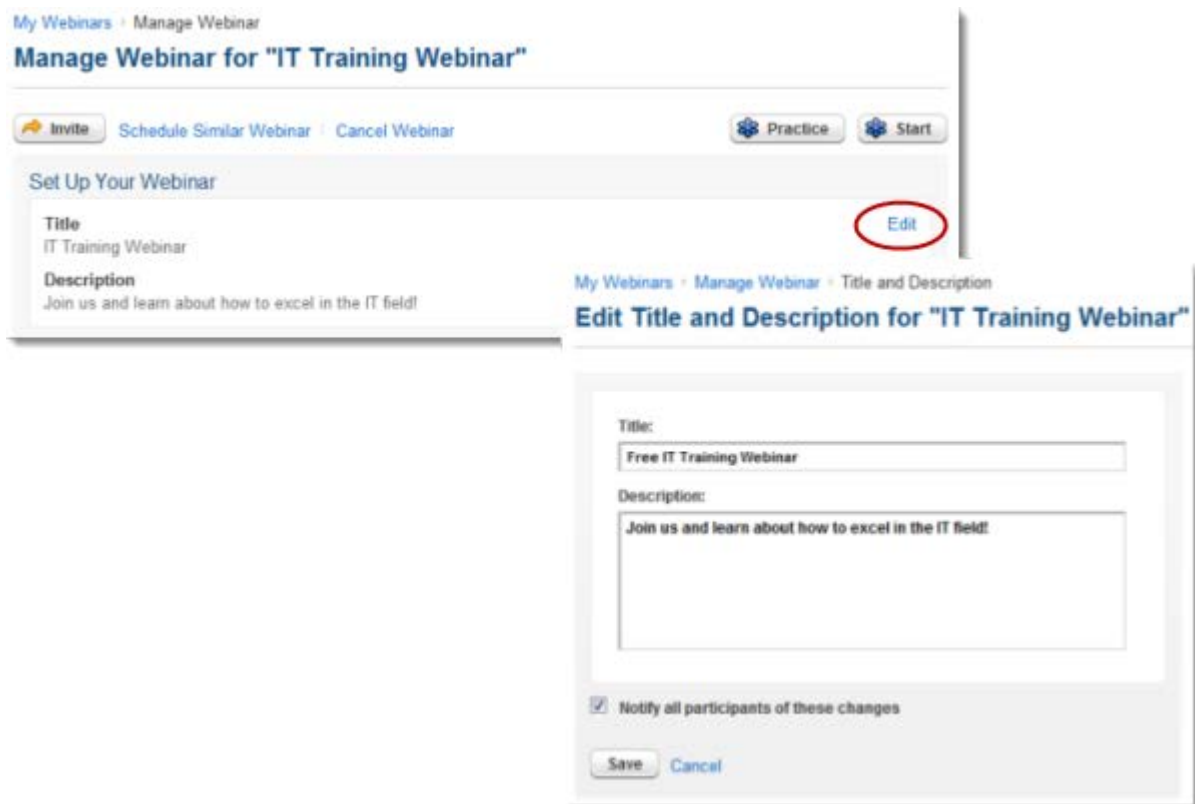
My Webinars › Manage Webinar

Manage Webinar for "IT Training Webinar"

Invite Schedule Similar Webinar | Cancel Webinar

Practice Start

Set Up Your Webinar

Title
IT Training Webinar

Edit

Description
Join us and learn about how to excel in the IT field!

My Webinars › Manage Webinar › Title and Description

Edit Title and Description for "IT Training Webinar"

Title:
Free IT Training Webinar

Description:
Join us and learn about how to excel in the IT field!

Notify all participants of these changes

Save Cancel